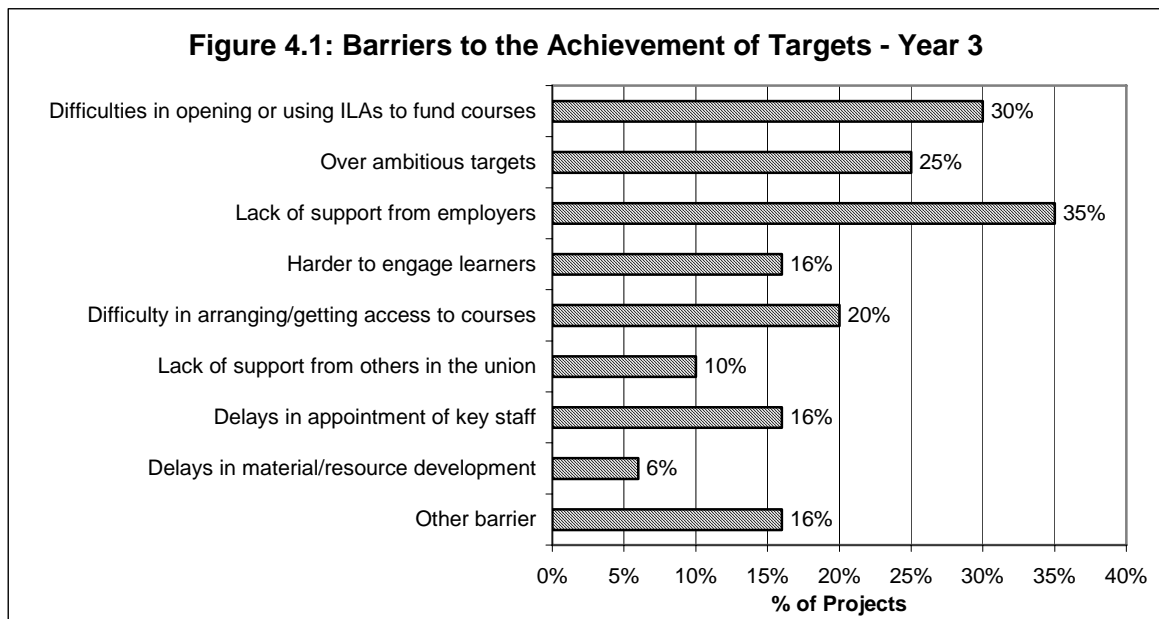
Figure 4.1: Barriers to the Achievement of Targets - Year 3

Difficulties in opening or using ILAs to fund courses 30%

Over ambitious targets 25%

Lack of support from employers 35%

Harder to engage learners 16%

Difficulty in arranging/getting access to courses 20%

Lack of support from others in the union 10%

Delays in appointment of key staff 16%

Delays in material/resource development 6%

Other barrier 16%

0% 5% 10% 15% 20% 25% 30% 35% 40%

% of Projects